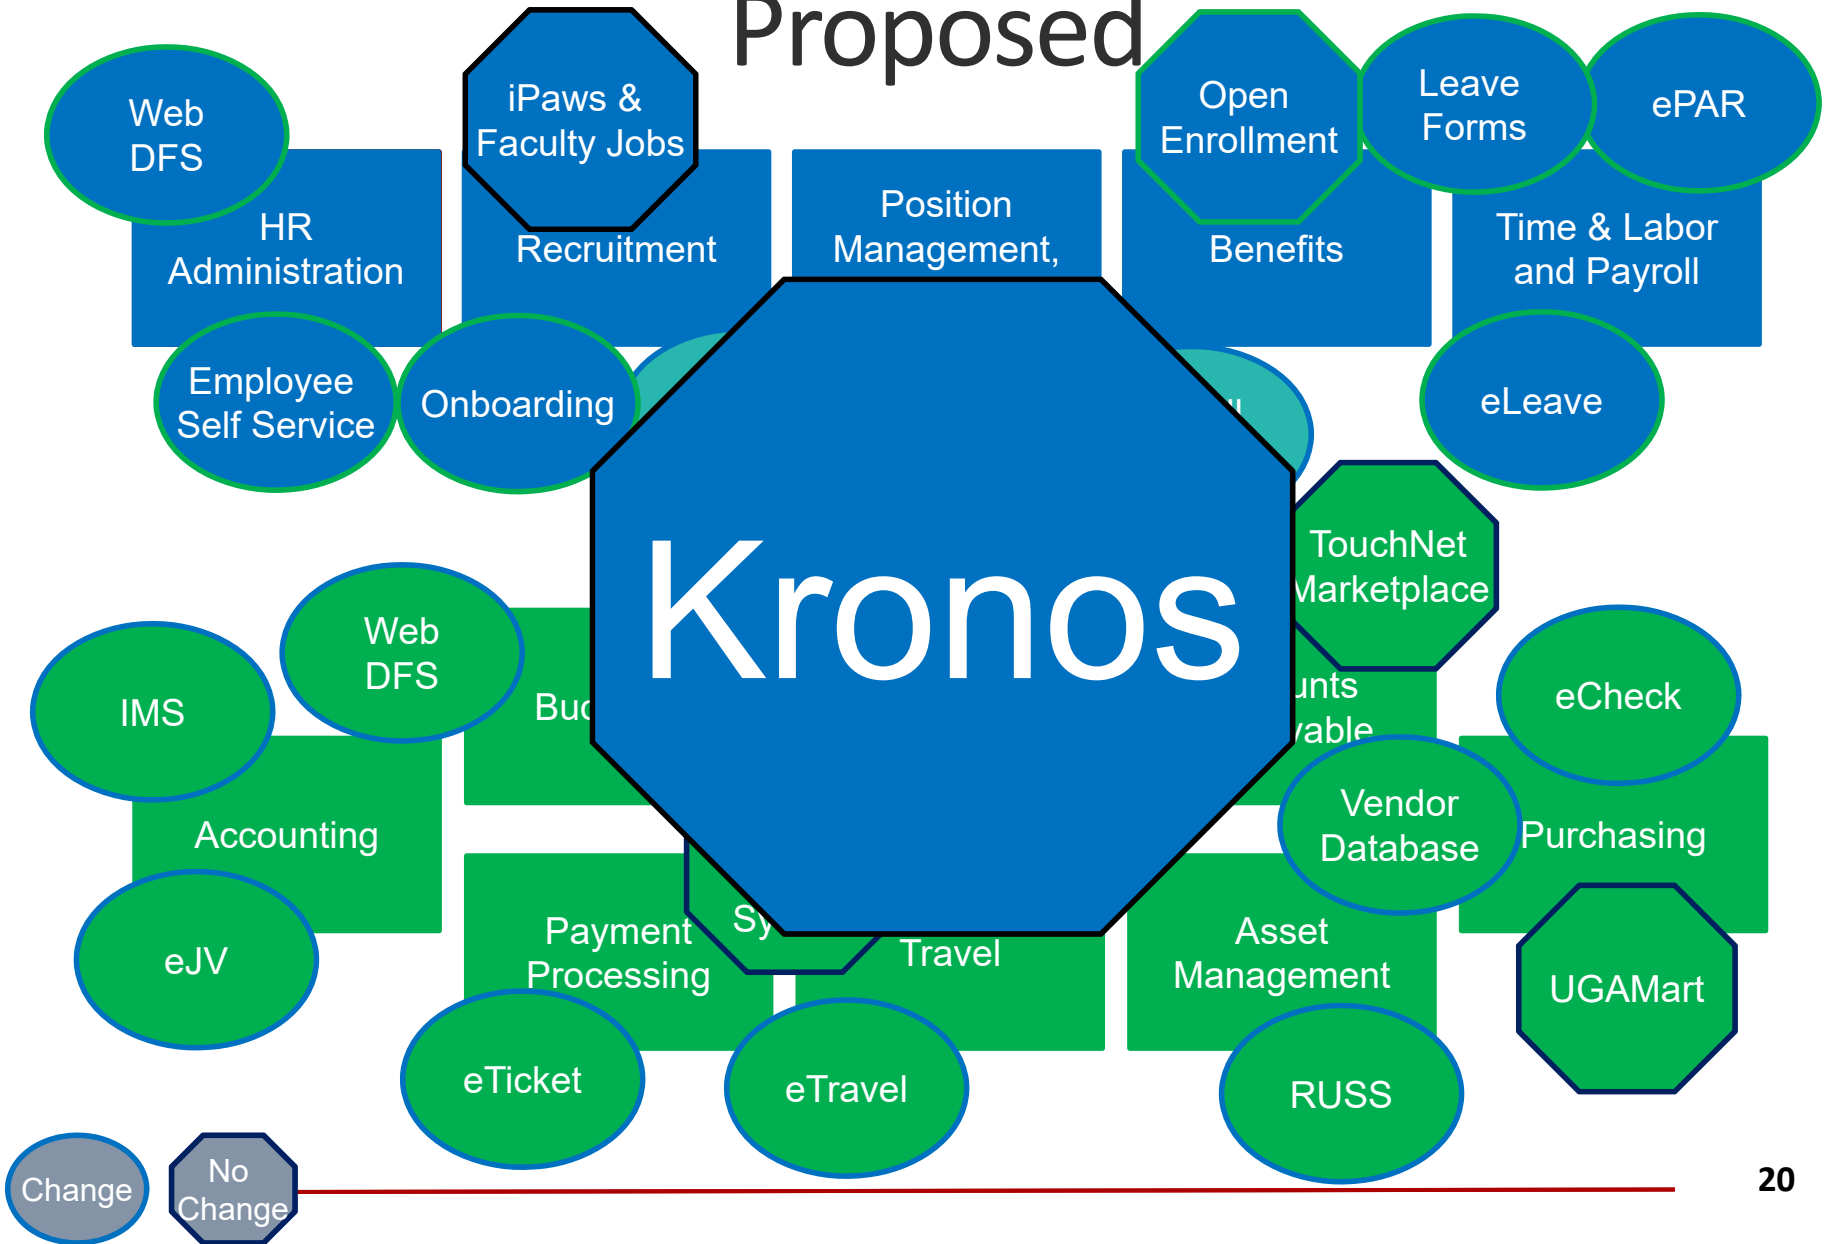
Proposed

Web DFS

iPaws & Faculty Jobs

Open Enrollment

Leave Forms

ePAR

HR Administration

Recruitment

Position Management,

Benefits

Time & Labor and Payroll

Employee Self Service

Onboarding

eLeave

Kronos

TouchNet Marketplace

Web DFS

IMS

Bu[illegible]

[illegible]unts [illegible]able

eCheck

Vendor Database

Accounting

Purchasing

eJV

Payment Processing

Sy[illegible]

Travel

Asset Management

UGAMart

eTicket

eTravel

RUSS

Change

No Change

20